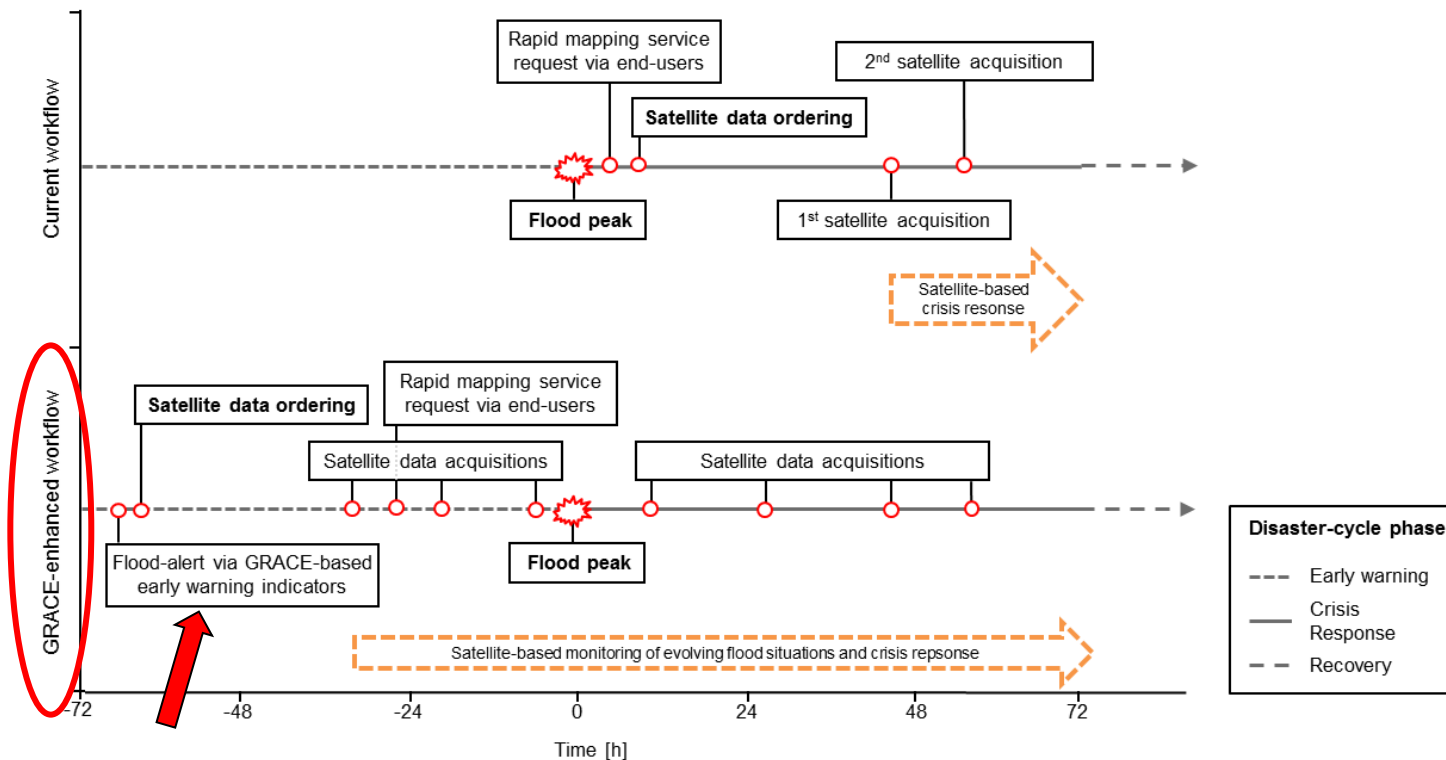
Current workflow

Rapid mapping service request via end-users

$2^{nd}$ satellite acquisition

Satellite data ordering

Flood peak

$1^{st}$ satellite acquisition

Satellite-based crisis resonse

GRACE-enhanced workflow

Satellite data ordering

Rapid mapping service request via end-users

Satellite data acquisitions

Satellite data acquisitions

Flood-alert via GRACE-based early warning indicators

Flood peak

Satellite-based monitoring of evolving flood situations and crisis repsonse

Disaster-cycle phase

Early warning

Crisis Response

Recovery

-72 -48 -24 0 24 48 72

Time [h]